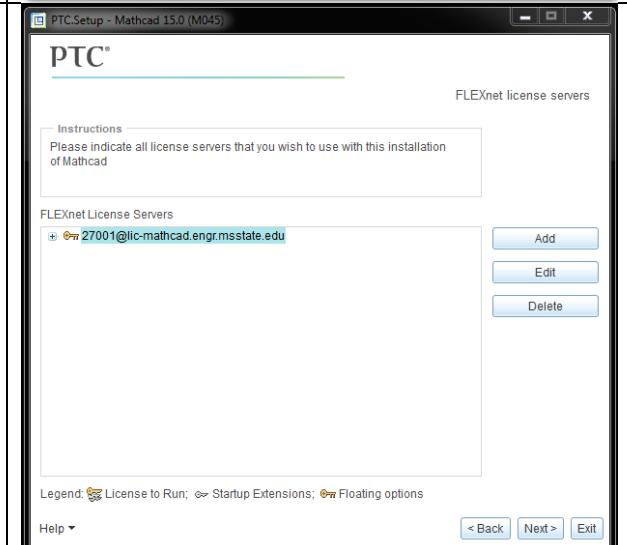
PTC.Setup - Mathcad 15.0 (M045)

PTC®

FLEXnet license servers

Instructions
Please indicate all license servers that you wish to use with this installation of Mathcad

FLEXnet License Servers
27001@lic-mathcad.engr.msstate.edu

Add
Edit
Delete

Legend: License to Run; Startup Extensions; Floating options

Help ▾
< Back
Next >
Exit